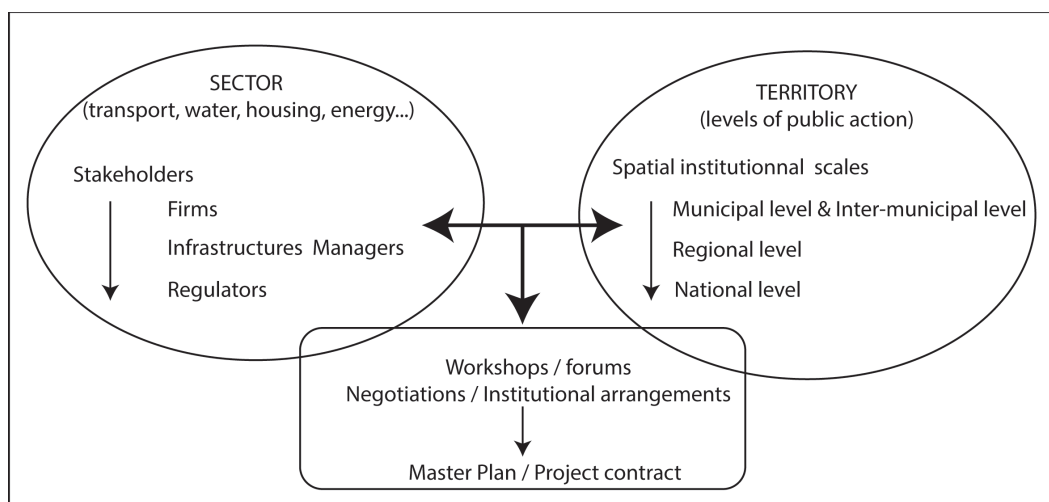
SECTOR
(transport, water, housing, energy...)

Stakeholders

Firms

Infrastructures Managers

Regulators

TERRITORY
(levels of public action)

Spatial institutionnal scales

Municipal level & Inter-municipal level

Regional level

National level

Workshops / forums
Negotiations / Institutional arrangements

Master Plan / Project contract